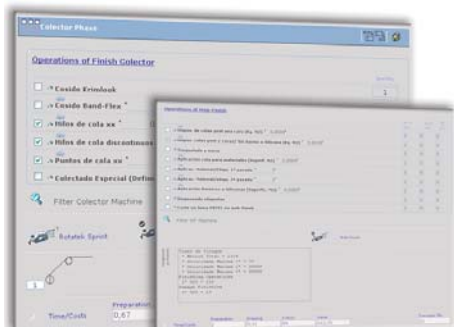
Colector Phase

Operations of Finish Colector

Cosido Erimlook

Cosido Band-Flex

Hilos de cola xx

Hilos de cola discontinuos

Puntos de cola xx

Colectado Especial (Defin

1

Filter Colector Machine

Rotatek Sprint

1

Time/Cost

Preparation

0,67

Operations of Finish Colector

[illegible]

Filter All Machine

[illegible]